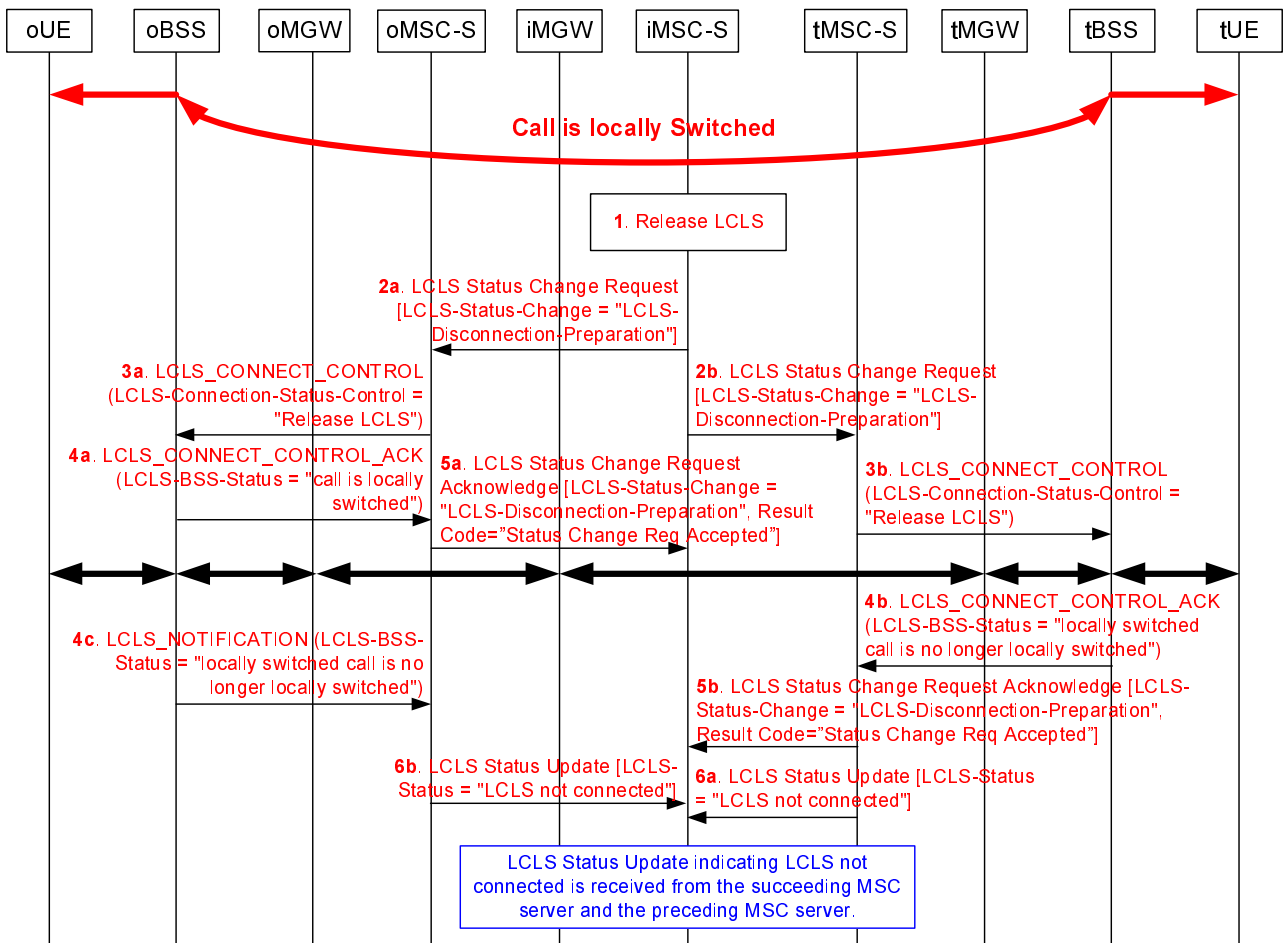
oUE
oBSS
oMGW
oMSC-S
iMGW
iMSC-S
tMSC-S
tMGW
tBSS
tUE

Call is locally Switched

1. Release LCLS

2a. LCLS Status Change Request [LCLS-Status-Change = "LCLS-Disconnection-Preparation"]

3a. LCLS_CONNECT_CONTROL (LCLS-Connection-Status-Control = "Release LCLS")

2b. LCLS Status Change Request [LCLS-Status-Change = "LCLS-Disconnection-Preparation"]

4a. LCLS_CONNECT_CONTROL_ACK (LCLS-BSS-Status = "call is locally switched")

5a. LCLS Status Change Request Acknowledge [LCLS-Status-Change = "LCLS-Disconnection-Preparation", Result Code="Status Change Req Accepted"]

3b. LCLS_CONNECT_CONTROL (LCLS-Connection-Status-Control = "Release LCLS")

4b. LCLS_CONNECT_CONTROL_ACK (LCLS-BSS-Status = "locally switched call is no longer locally switched")

4c. LCLS_NOTIFICATION (LCLS-BSS-Status = "locally switched call is no longer locally switched")

5b. LCLS Status Change Request Acknowledge [LCLS-Status-Change = "LCLS-Disconnection-Preparation", Result Code="Status Change Req Accepted"]

6b. LCLS Status Update [LCLS-Status = "LCLS not connected"]

6a. LCLS Status Update [LCLS-Status = "LCLS not connected"]

LCLS Status Update indicating LCLS not connected is received from the succeeding MSC server and the preceding MSC server.